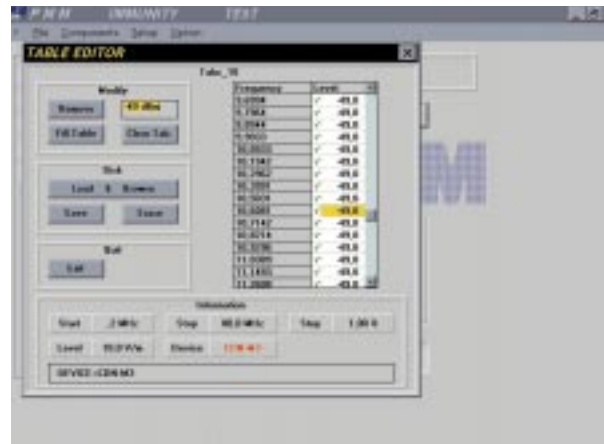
P M M IMMUNITY TEST

File Components Setup Option

TABLE EDITOR

Modify

Remove -49 dBm

Fill Table Clear Tab.

Disk

Load & Browse

Save Erase

Exit

Exit

Table_1R

| Frequency | Level |
|---|---|
| 9.6984 | -49,0 |
| 9.7964 | -49,0 |
| 9.8944 | -49,0 |
| 9.9903 | -49,0 |
| 10.0933 | -49,0 |
| 10.1942 | -49,0 |
| 10.2962 | -49,0 |
| 10.3991 | -49,0 |
| 10.5031 | -49,0 |
| 10.6081 | -49,0 |
| 10.7142 | -49,0 |
| 10.8214 | -49,0 |
| 10.9296 | -49,0 |
| 11.0389 | -49,0 |
| 11.1493 | -49,0 |
| 11.2608 | -49,0 |

Information

Start .2 MHz Stop 80.0 MHz Step 1.00 %

Level 10.0 V/m Device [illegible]

DEVICE: CDN M3